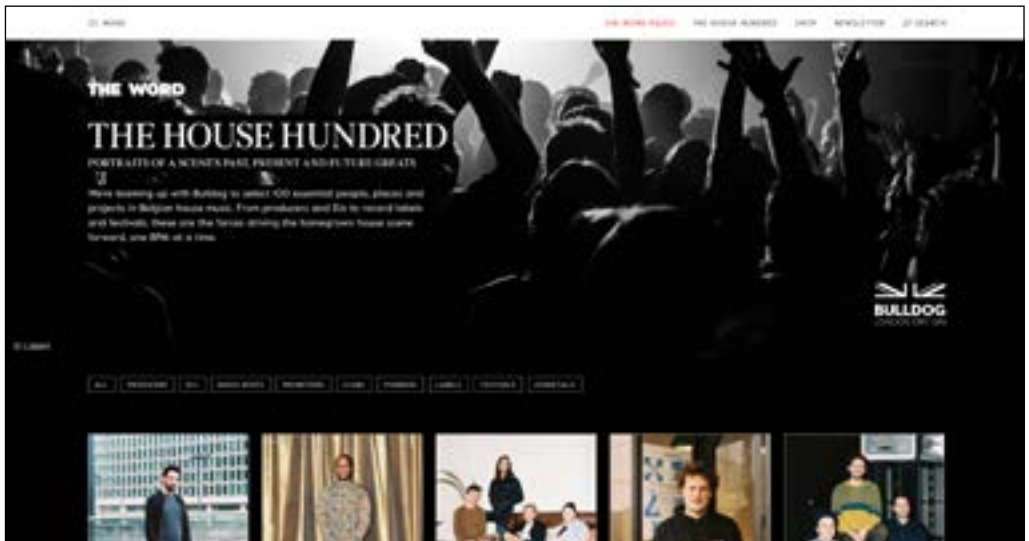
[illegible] WORD

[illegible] THE HOUSE HUNDRED SHOP NEWSLETTER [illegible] SEARCH

THE WORD

THE HOUSE HUNDRED

PORTRAITS OF A SCENE'S PAST, PRESENT AND FUTURE GREATS

We're teaming up with Bulldog to select 100 essential people, places and projects in Belgian house music. From producers and DJs to record labels and festivals, these are the forces driving the homegrown house scene forward, one BPM at a time.

BULLDOG
LONDON DRY GIN

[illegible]

ALL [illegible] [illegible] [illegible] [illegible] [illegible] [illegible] LABELS FESTIVALS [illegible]